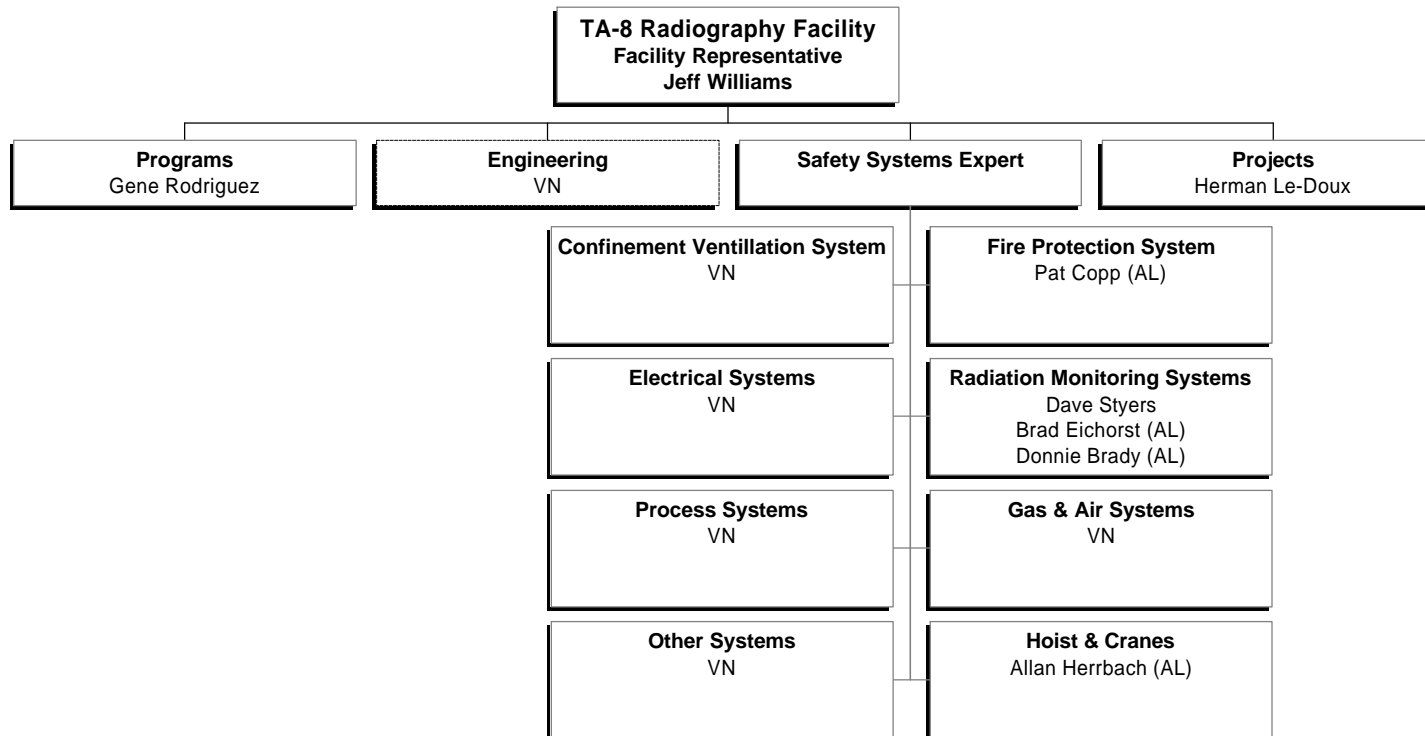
TA-8 Radiography Facility
Facility Representative
Jeff Williams

Programs
Gene Rodriguez

Engineering
VN

Safety Systems Expert

Projects
Herman Le-Doux

Confinement Ventillation System
VN

Fire Protection System
Pat Copp (AL)

Electrical Systems
VN

Radiation Monitoring Systems
Dave Styers
Brad Eichorst (AL)
Donnie Brady (AL)

Process Systems
VN

Gas & Air Systems
VN

Other Systems
VN

Hoist & Cranes
Allan Herrbach (AL)